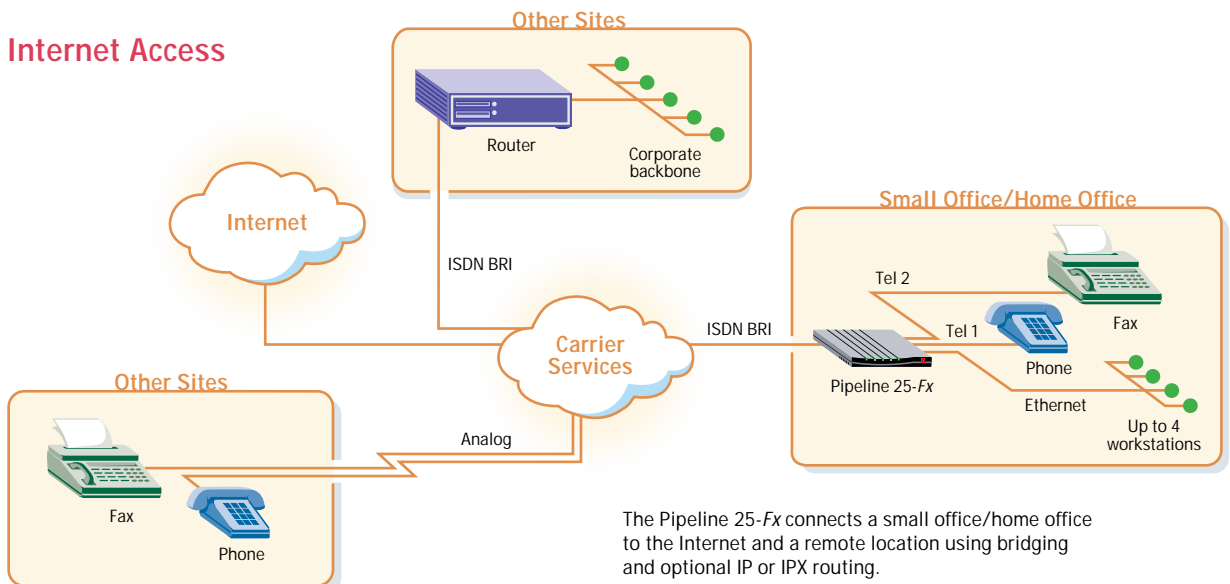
Internet Access

Other Sites

Router

Corporate backbone

Internet

ISDN BRI

Small Office/Home Office

Tel 2

Fax

Tel 1

ISDN BRI

Carrier Services

Phone

Pipeline 25-*Fx*

Ethernet

Up to 4 workstations

Other Sites

Analog

Fax

Phone

The Pipeline 25-*Fx* connects a small office/home office to the Internet and a remote location using bridging and optional IP or IPX routing.